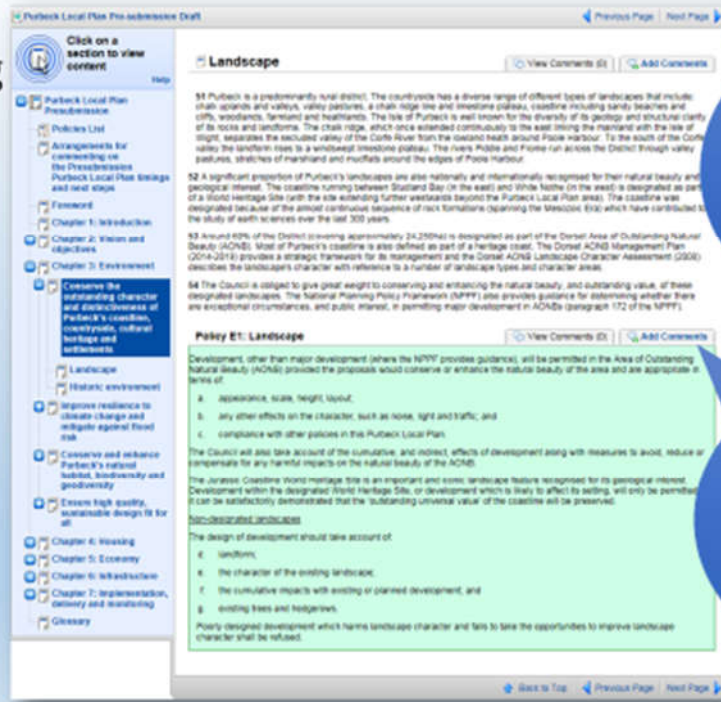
Purbeck Local Plan Pre-submission Draft

Previous Page | Next Page

Click on a section to view content

Help

Purbeck Local Plan Presubmission

Policies List

Arrangements for commenting on the Presubmission Purbeck Local Plan timings and next steps

Foreword

Chapter 1: Introduction

Chapter 2: Vision and objectives

Chapter 3: Environment

Conserve the outstanding character and distinctiveness of Purbeck's coastline, countryside, cultural heritage and settlements

Landscape

Historic environment

Improve resilience to climate change and mitigate against flood risk

Conserve and enhance Purbeck's natural habitat, biodiversity and geodiversity

Ensure high quality, sustainable design fit for all

Chapter 4: Housing

Chapter 5: Economy

Chapter 6: Infrastructure

Chapter 7: Implementation, delivery and monitoring

Glossary

Landscape

View Comments (0) | Add Comments

51 Purbeck is a predominantly rural district. The countryside has a diverse range of different types of landscapes that include: chalk uplands and valleys, valley pastures, a chalk ridge line and limestone plateau, coastline including sandy beaches and cliffs, woodlands, farmland and heathlands. The Isle of Purbeck is well known for the diversity of its geology and structural clarity of its rocks and landforms. The chalk ridge, which once extended continuously to the east linking the mainland with the Isle of Wight, separates the secluded valley of the Corfe River from the lowland heath around Poole Harbour. To the south of the Corfe valley the landform rises to a windswept limestone plateau. The rivers Piddle and Frome run across the District through valley pastures, stretches of marshland and mudflats around the edges of Poole Harbour.

52 A significant proportion of Purbeck's landscapes are also nationally and internationally recognised for their natural beauty and geological interest. The coastline running between Studland Bay (in the east) and White Nothe (in the west) is designated as part of a World Heritage Site (with the site extending further westwards beyond the Purbeck Local Plan area). The coastline was designated because of the almost continuous sequence of rock formations (spanning the Mesozoic Era) which have contributed to the study of earth sciences over the last 300 years.

53 Around 60% of the District (covering approximately 24,250ha) is designated as part of the Dorset Area of Outstanding Natural Beauty (AONB). Most of Purbeck's coastline is also defined as part of a heritage coast. The Dorset AONB Management Plan (2014-2019) provides a strategic framework for its management and the Dorset AONB Landscape Character Assessment (2008) describes the landscape's character with reference to a number of landscape types and character areas.

54 The Council is obliged to give great weight to conserving and enhancing the natural beauty, and outstanding value, of these designated landscapes. The National Planning Policy Framework (NPPF) also provides guidance for determining whether there are exceptional circumstances, and public interest, in permitting major development in AONBs (paragraph 172 of the NPPF).

Policy E1: Landscape

View Comments (0) | Add Comments

Development, other than major development (where the NPPF provides guidance), will be permitted in the Area of Outstanding Natural Beauty (AONB) provided the proposals would conserve or enhance the natural beauty of the area and are appropriate in terms of:

a. appearance, scale, height, layout;

b. any other effects on the character, such as noise, light and traffic; and

c. compliance with other policies in this Purbeck Local Plan.

The Council will also take account of the cumulative, and indirect, effects of development along with measures to avoid, reduce or compensate for any harmful impacts on the natural beauty of the AONB.

The Jurassic Coastline World Heritage Site is an important and iconic landscape feature recognised for its geological interest. Development within the designated World Heritage Site, or development which is likely to affect its setting, will only be permitted if it can be satisfactorily demonstrated that the 'outstanding universal value' of the coastline will be preserved.

Non-designated landscapes

The design of development should take account of:

d. landform;

e. the character of the existing landscape;

f. the cumulative impacts with existing or planned development; and

g. existing trees and hedgerows.

Poorly designed development which harms landscape character and fails to take the opportunities to improve landscape character shall be refused.

Back to Top | Previous Page | Next Page